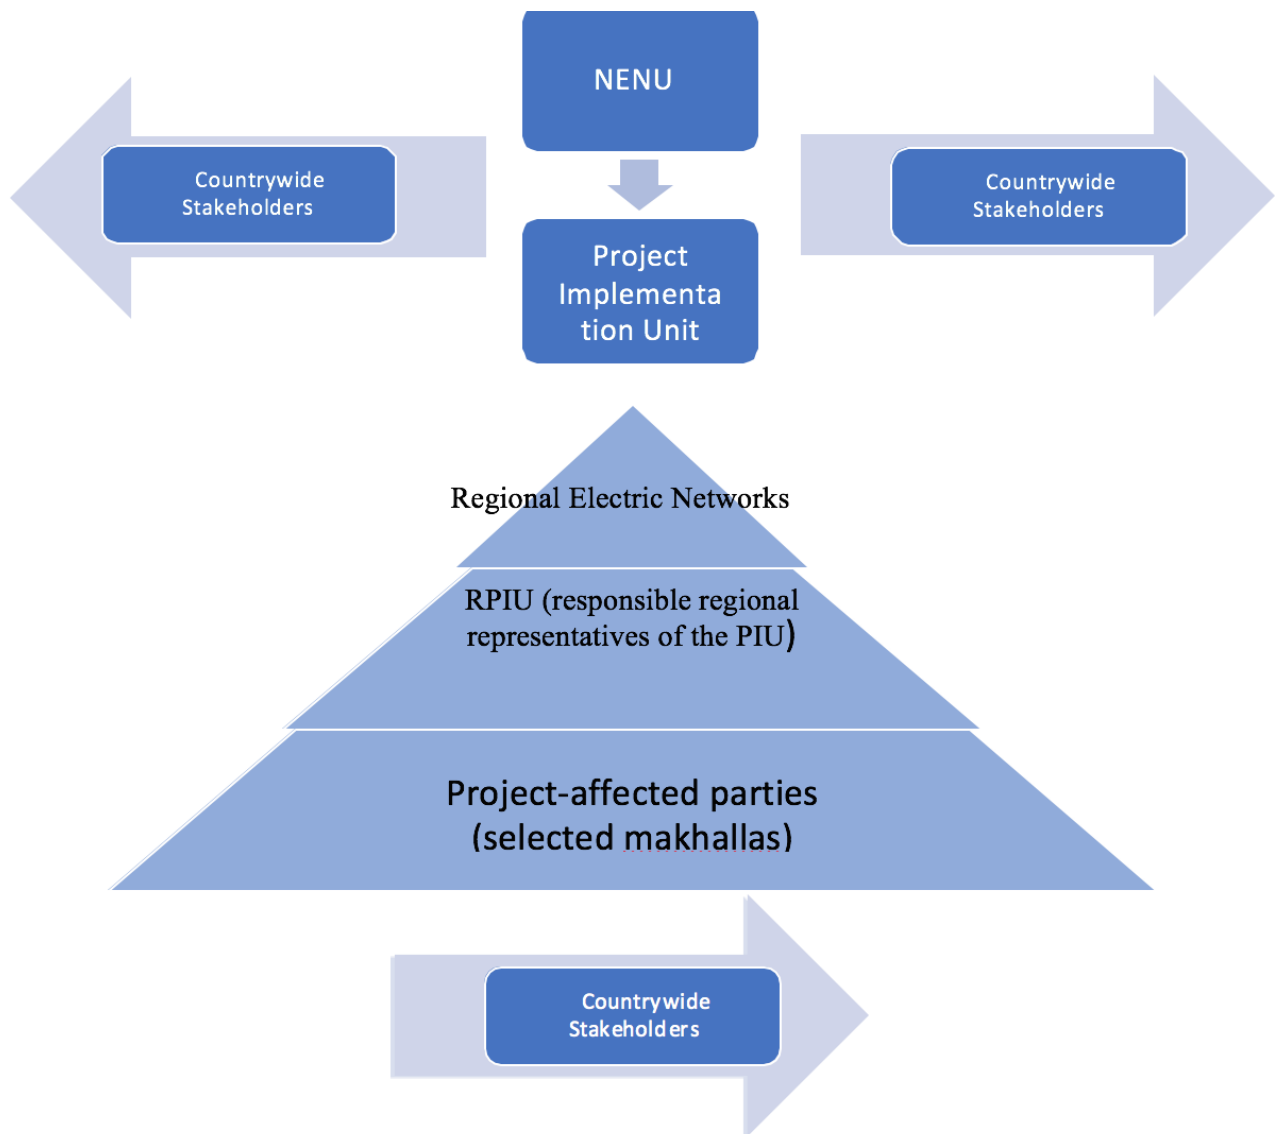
NENU

Countrywide Stakeholders

Project Implementation Unit

Countrywide Stakeholders

Regional Electric Networks

RPIU (responsible regional representatives of the PIU)

Project-affected parties (selected makhallas)

Countrywide Stakeholders